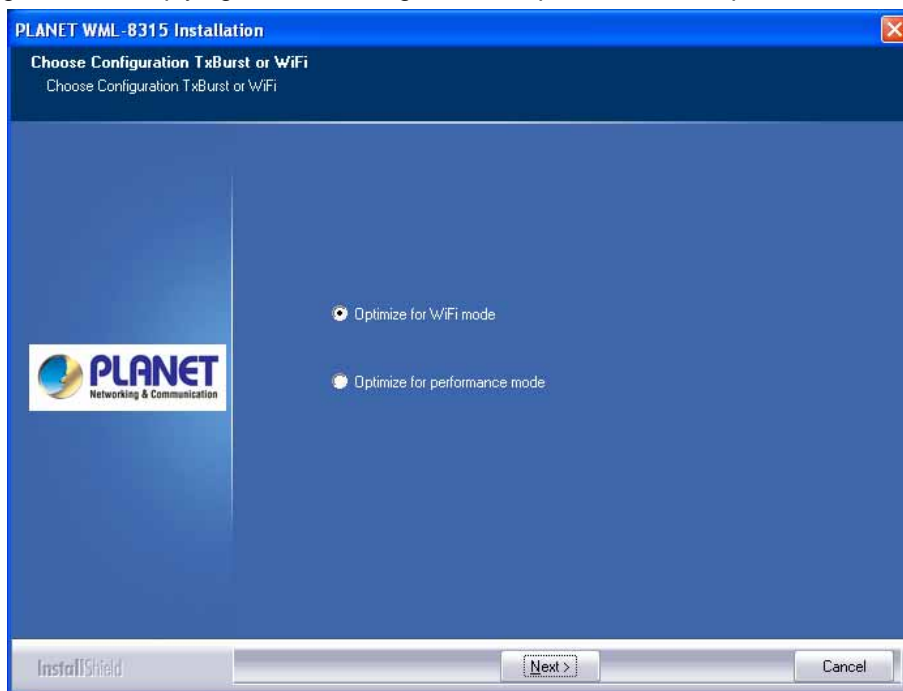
PLANET WML-8315 Installation

Choose Configuration TxBurst or WiFi

Choose Configuration TxBurst or WiFi

PLANET
Networking & Communication

Optimize for WiFi mode

Optimize for performance mode

InstallShield

Next >

Cancel